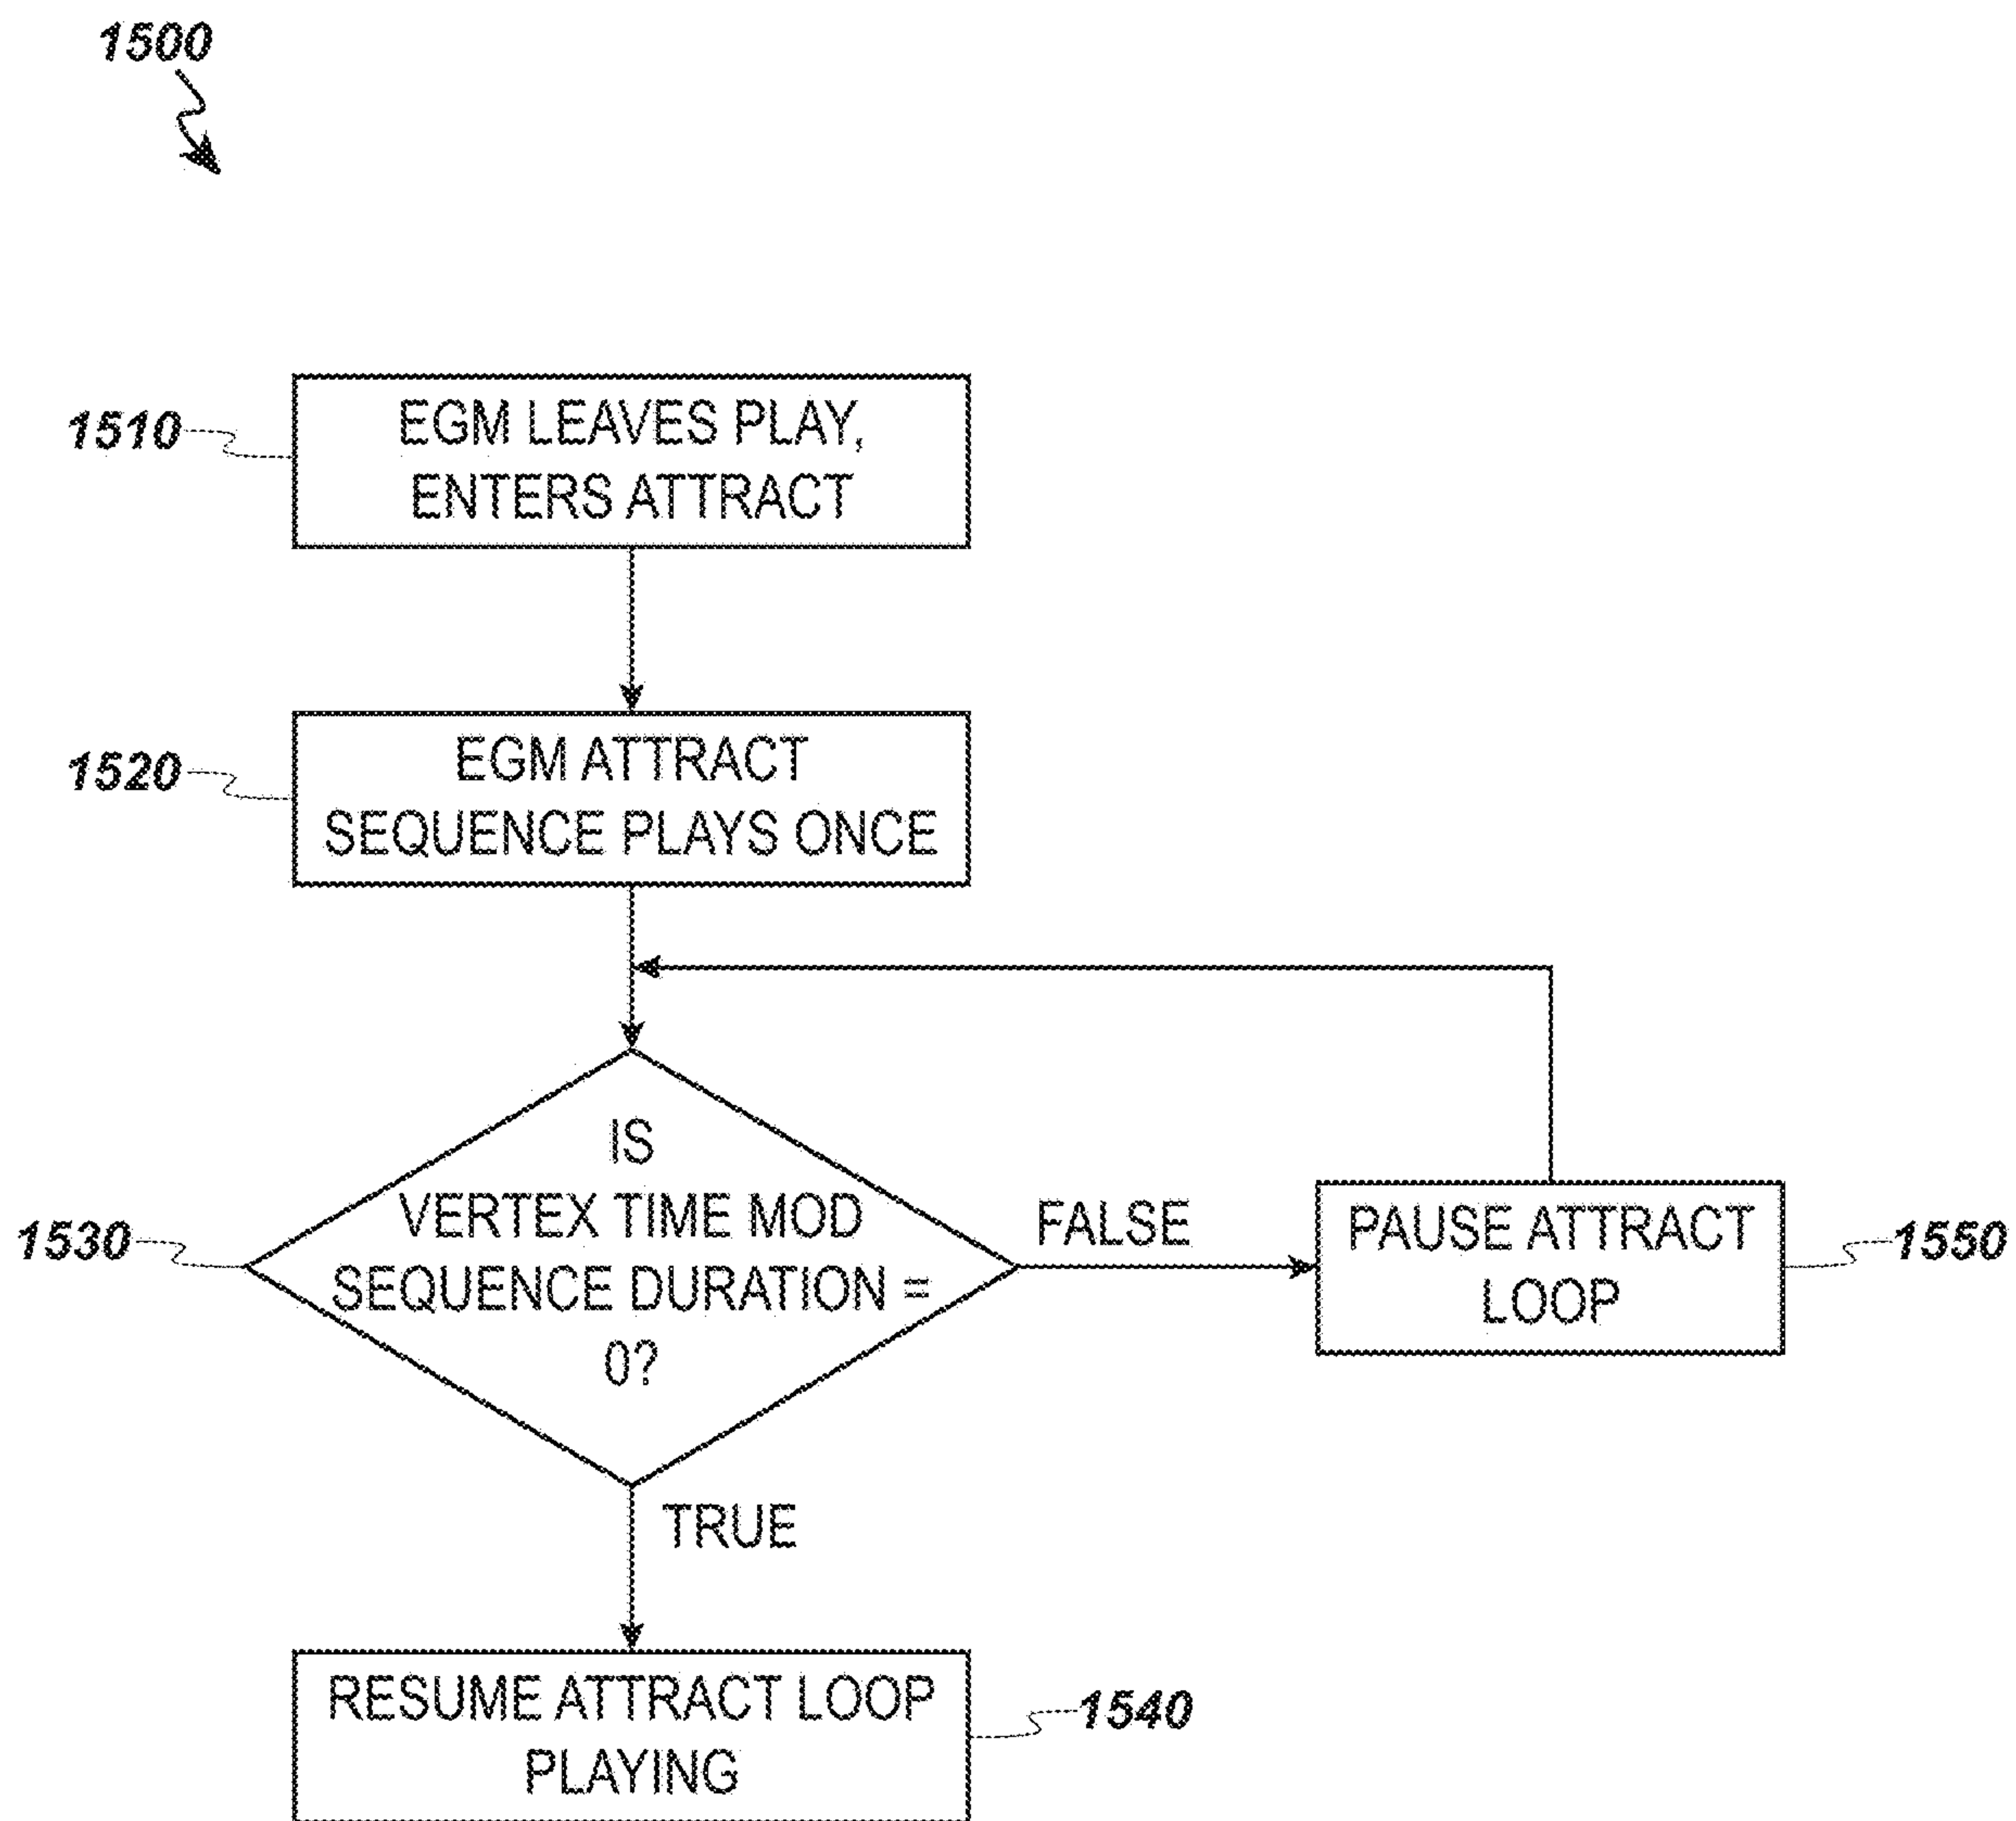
1500

1510 EGM LEAVES PLAY, ENTERS ATTRACT

1520 EGM ATTRACT SEQUENCE PLAYS ONCE

1530 IS VERTEX TIME MOD SEQUENCE DURATION = 0?

FALSE

PAUSE ATTRACT LOOP 1550

TRUE

RESUME ATTRACT LOOP PLAYING 1540